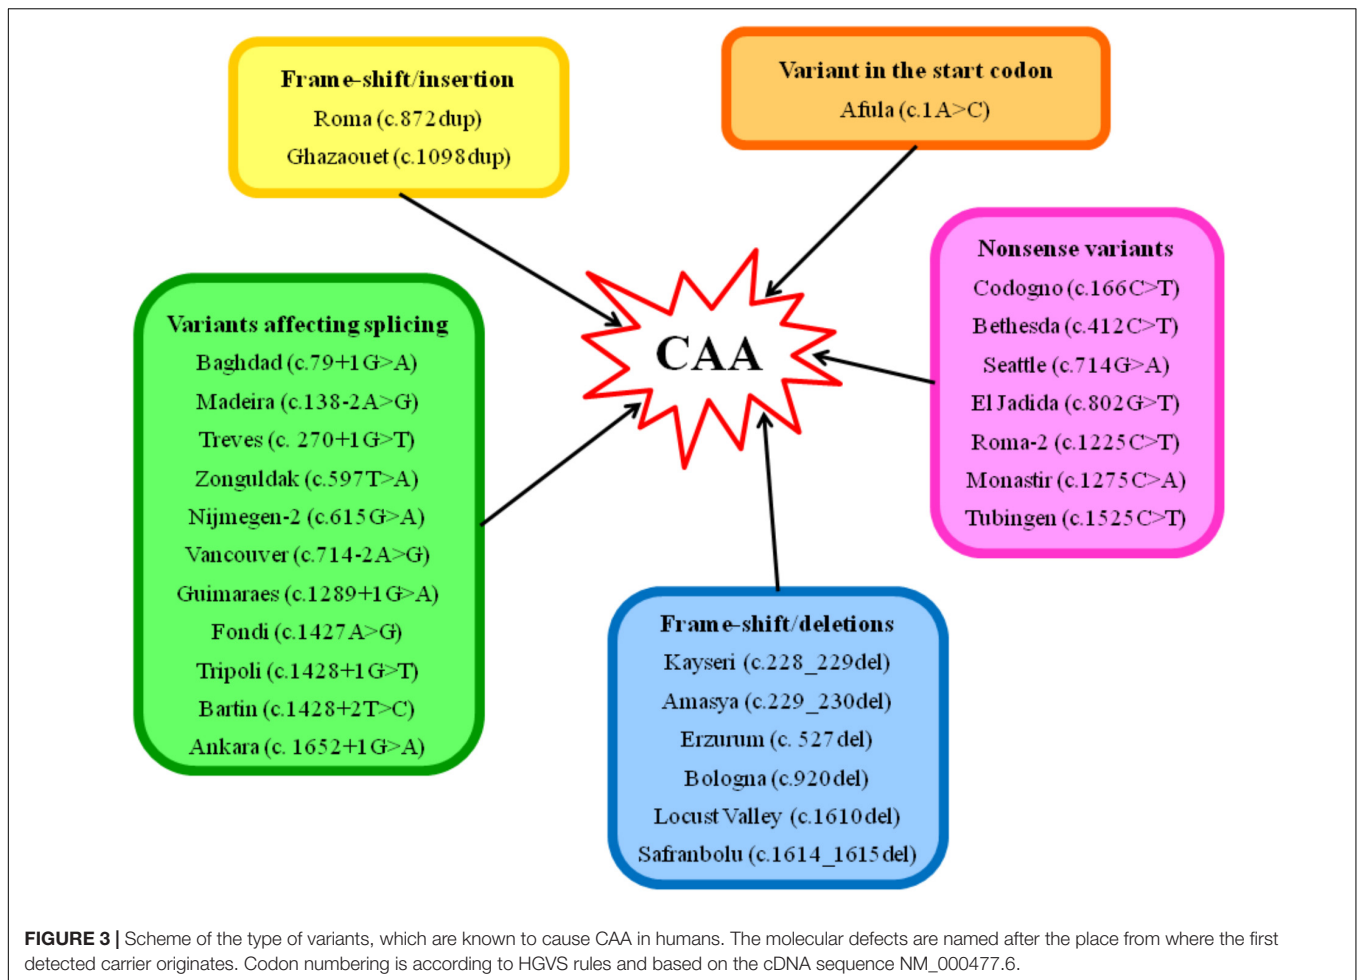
Frame-shift/insertion
Roma (c.872dup)
Ghazaouet (c.1098dup)

Variant in the start codon
Afula (c.1A>C)

CAA

Nonsense variants
Codogno (c.166C>T)
Bethesda (c.412C>T)
Seattle (c.714G>A)
El Jadida (c.802G>T)
Roma-2 (c.1225C>T)
Monastir (c.1275C>A)
Tubingen (c.1525C>T)

Variants affecting splicing
Baghdad (c.79+1G>A)
Madeira (c.138-2A>G)
Treves (c. 270+1G>T)
Zonguldak (c.597T>A)
Nijmegen-2 (c.615G>A)
Vancouver (c.714-2A>G)
Guimaraes (c.1289+1G>A)
Fondi (c.1427A>G)
Tripoli (c.1428+1G>T)
Bartin (c.1428+2T>C)
Ankara (c. 1652+1G>A)

Frame-shift/deletions
Kayseri (c.228_229del)
Amasya (c.229_230del)
Erzurum (c. 527del)
Bologna (c.920del)
Locust Valley (c.1610del)
Safranbolu (c.1614_1615del)

FIGURE 3 | Scheme of the type of variants, which are known to cause CAA in humans. The molecular defects are named after the place from where the first detected carrier originates. Codon numbering is according to HGVS rules and based on the cDNA sequence NM_000477.6.